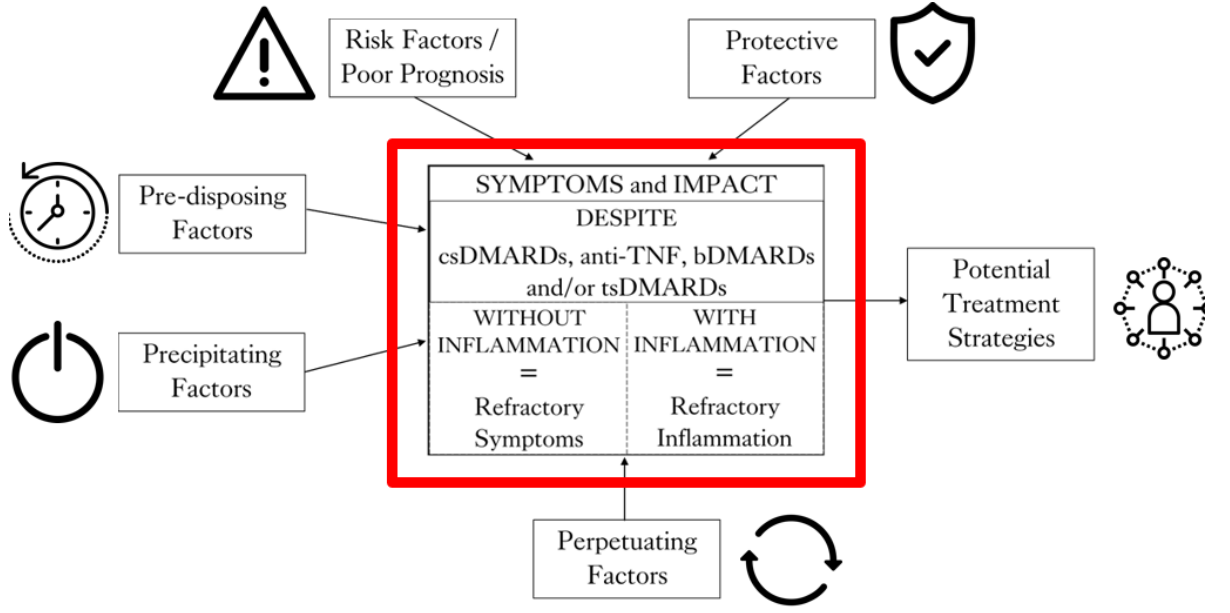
Risk Factors / Poor Prognosis

Protective Factors

Pre-disposing Factors

Precipitating Factors

SYMPTOMS and IMPACT

DESPITE

csDMARDs, anti-TNF, bDMARDs and/or tsDMARDs

| WITHOUT INFLAMMATION = Refractory Symptoms | WITH INFLAMMATION = Refractory Inflammation |
|---|---|

Potential Treatment Strategies

Perpetuating Factors